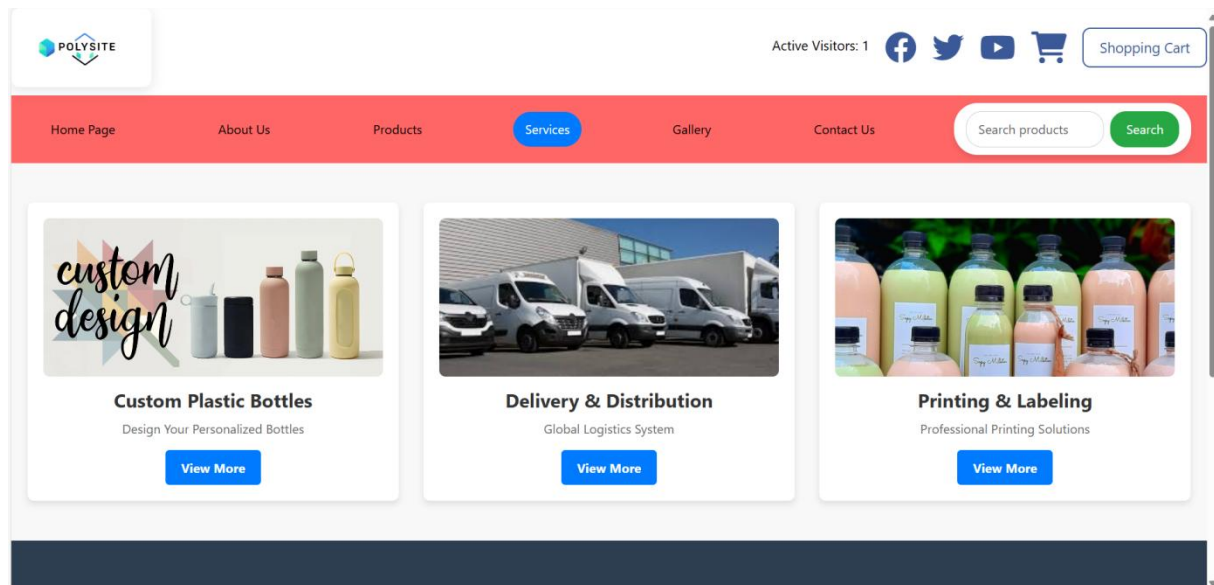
POLYSITE

Active Visitors: 1

Shopping Cart

Home Page
About Us
Products
Services
Gallery
Contact Us

Search products
Search

custom design

Custom Plastic Bottles
Design Your Personalized Bottles
View More

Delivery & Distribution
Global Logistics System
View More

Printing & Labeling
Professional Printing Solutions
View More